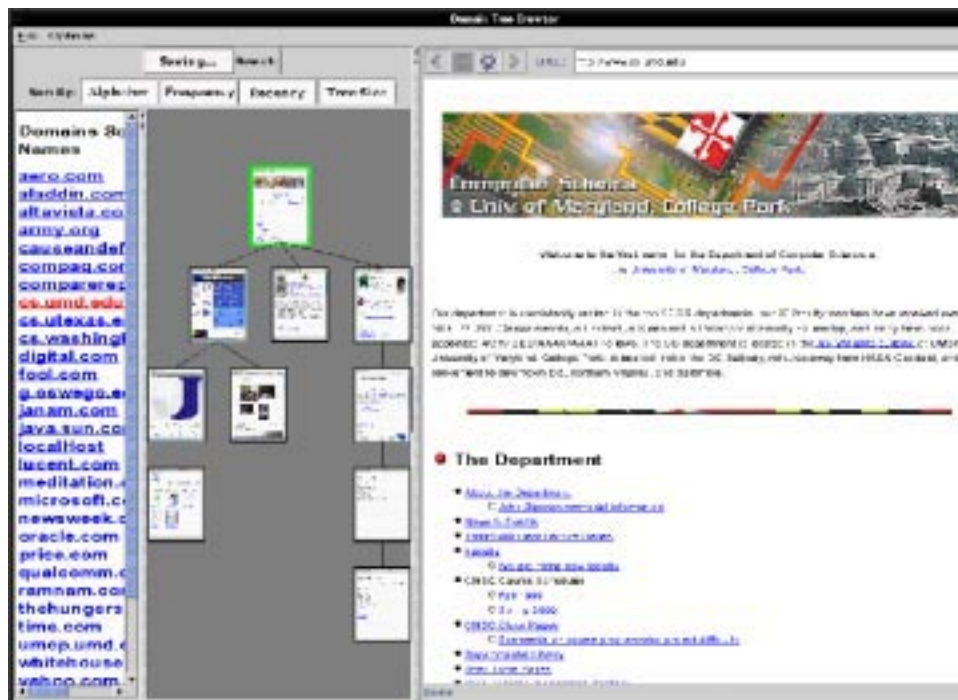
Domain Tree Browser

File Options

Settings... Search

Sort By: Alphabet Frequency Recency Tree Size

Domains Sorted Names

aero.com
aladdin.com
altavista.co
army.org
causeandef
compaq.cor
compareres
cs.umd.edu
cs.utexas.e
cs.washingt
digital.com
fool.com
g.oswego.e
janam.com
java.sun.co
localHost
lucent.com
meditation.
microsoft.c
newsweek.c
oracle.com
price.com
qualcomm.c
ramnam.co
thehungers
time.com
umcp.umd.e
whitehouse
yahoo.com

URL: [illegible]

Computer Science
@ Univ. of Maryland, College Park

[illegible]

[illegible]

The Department

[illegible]